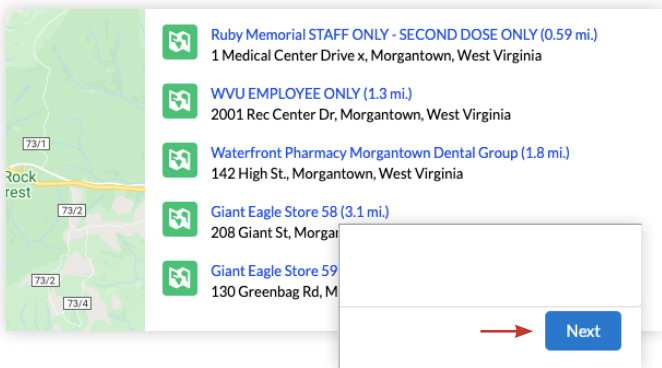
73/1
Rock
rest
73/2
73/2
73/4

Ruby Memorial STAFF ONLY - SECOND DOSE ONLY (0.59 mi.)
1 Medical Center Drive x, Morgantown, West Virginia

WVU EMPLOYEE ONLY (1.3 mi.)
2001 Rec Center Dr, Morgantown, West Virginia

Waterfront Pharmacy Morgantown Dental Group (1.8 mi.)
142 High St., Morgantown, West Virginia

Giant Eagle Store 58 (3.1 mi.)
208 Giant St, Morgar

Giant Eagle Store 59
130 Greenbag Rd, M

Next